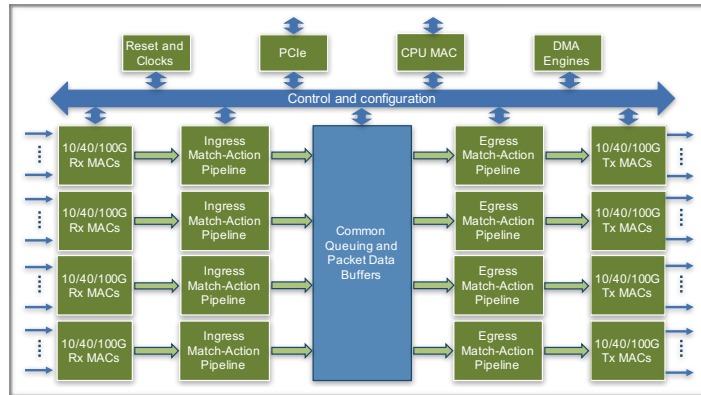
Reset and Clocks

PCIe

CPU MAC

DMA Engines

Control and configuration

10/40/100G Rx MACs

Ingress Match-Action Pipeline

10/40/100G Rx MACs

Ingress Match-Action Pipeline

10/40/100G Rx MACs

Ingress Match-Action Pipeline

10/40/100G Rx MACs

Ingress Match-Action Pipeline

Common Queuing and Packet Data Buffers

Egress Match-Action Pipeline

10/40/100G Tx MACs

Egress Match-Action Pipeline

10/40/100G Tx MACs

Egress Match-Action Pipeline

10/40/100G Tx MACs

Egress Match-Action Pipeline

10/40/100G Tx MACs